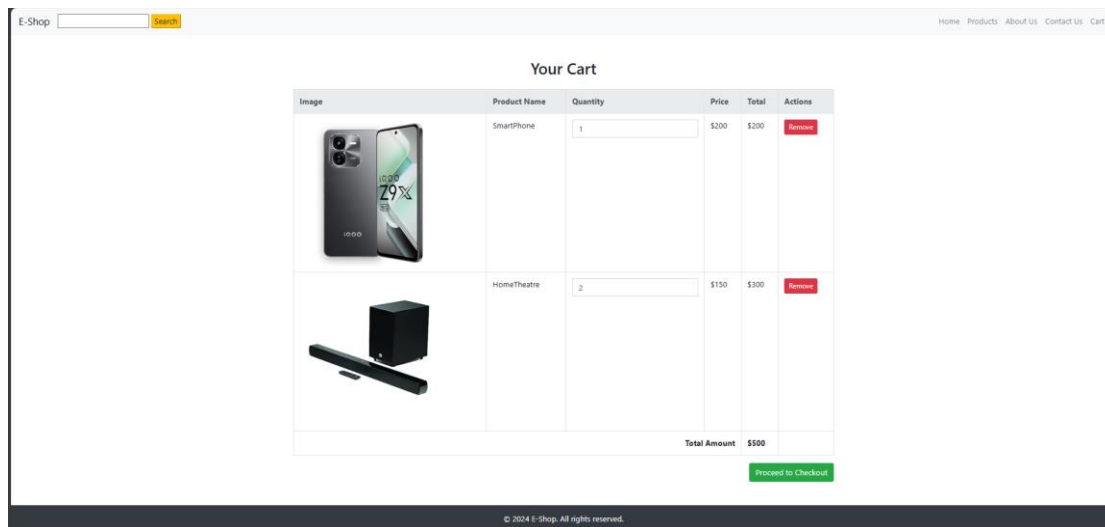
E-Shop Search

Home Products About Us Contact Us Cart

Your Cart

| Image | Product Name | Quantity | Price | Total | Actions |
|---|---|---|---|---|---|
| iQOO Z9X 5G iQOO | SmartPhone | 1 | \$200 | \$200 | Remove |
| | HomeTheatre | 2 | \$150 | \$300 | Remove |
| | | | Total Amount | \$500 | |

Proceed to Checkout

© 2024 E-Shop. All rights reserved.